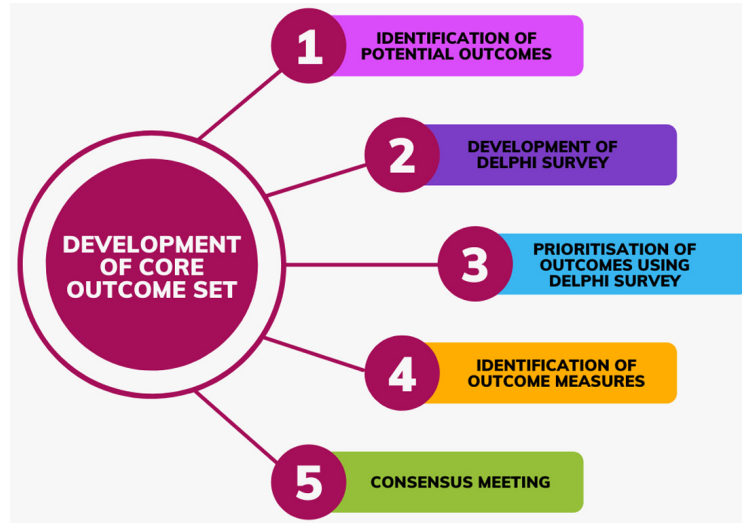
DEVELOPMENT OF CORE OUTCOME SET

1
IDENTIFICATION OF POTENTIAL OUTCOMES

2
DEVELOPMENT OF DELPHI SURVEY

3
PRIORITISATION OF OUTCOMES USING DELPHI SURVEY

4
IDENTIFICATION OF OUTCOME MEASURES

5
CONSENSUS MEETING